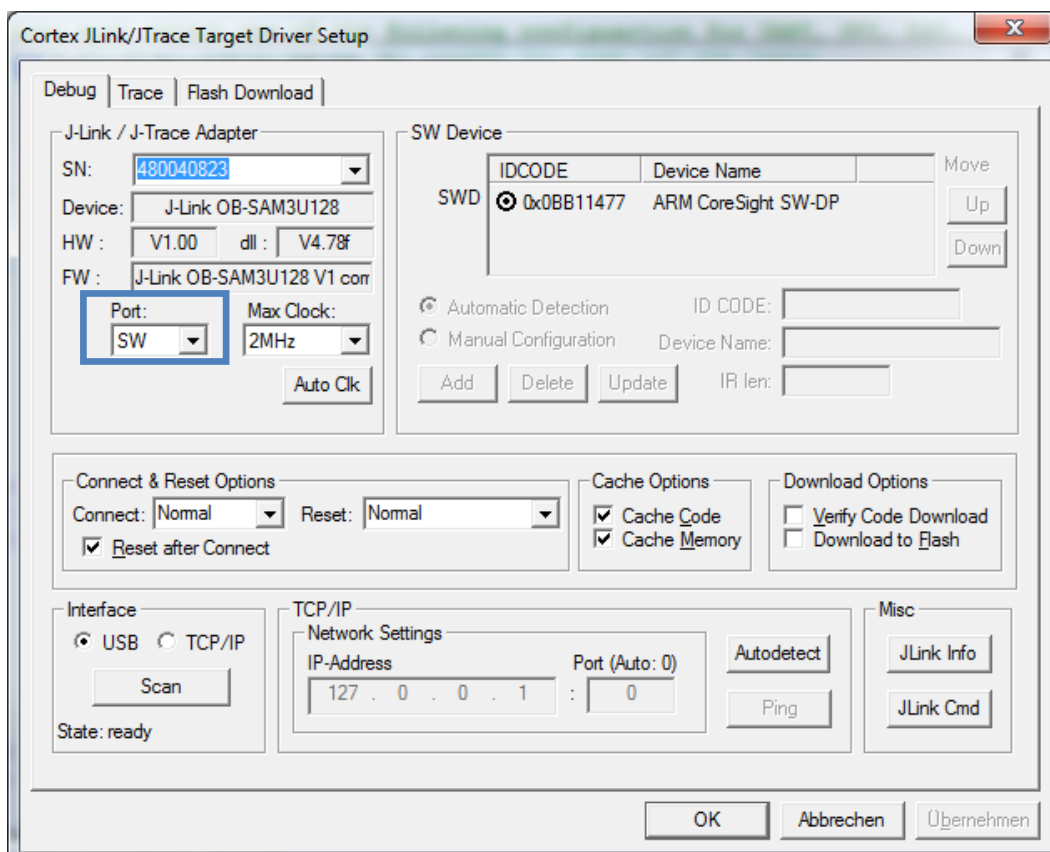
Cortex JLink/JTrace Target Driver Setup

Debug | Trace | Flash Download

J-Link / J-Trace Adapter
SN: 480040823
Device: J-Link OB-SAM3U128
HW: V1.00 dll: V4.78f
FW: J-Link OB-SAM3U128 V1 com
Port: SW
Max Clock: 2MHz
Auto Clk

SW Device

| | IDCODE | Device Name |
|---|---|---|
| SWD | 0x0BB11477 | ARM CoreSight SW-DP |

Move
Up
Down

Automatic Detection
Manual Configuration
ID CODE:
Device Name:
Add Delete Update
IR len:

Connect & Reset Options
Connect: Normal Reset: Normal
Reset after Connect

Cache Options
Cache Code
Cache Memory

Download Options
Verify Code Download
Download to Flash

Interface
USB TCP/IP
Scan
State: ready

TCP/IP
Network Settings
IP-Address
127 . 0 . 0 . 1
Port (Auto: 0)
0
Autodetect
Ping

Misc
JLink Info
JLink Cmd

OK Abbrechen Übernehmen